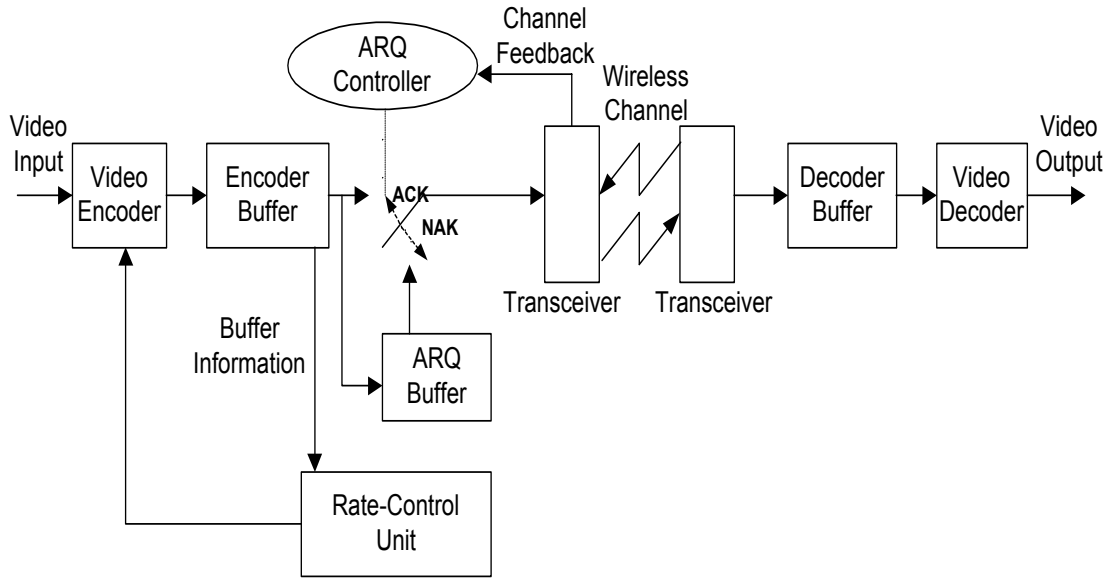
Channel Feedback

ARQ Controller

Wireless Channel

Video Input

Video Encoder

Encoder Buffer

ACK

NAK

Decoder Buffer

Video Decoder

Video Output

Transceiver

Transceiver

Buffer Information

ARQ Buffer

Rate-Control Unit